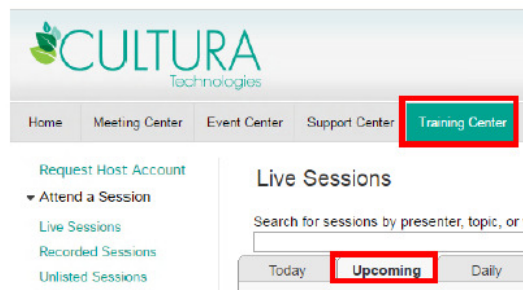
CULTURA
Technologies

Home | Meeting Center | Event Center | Support Center | Training Center

Request Host Account
▾ Attend a Session
Live Sessions
Recorded Sessions
Unlisted Sessions

Live Sessions

Search for sessions by presenter, topic, or

Today | Upcoming | Daily